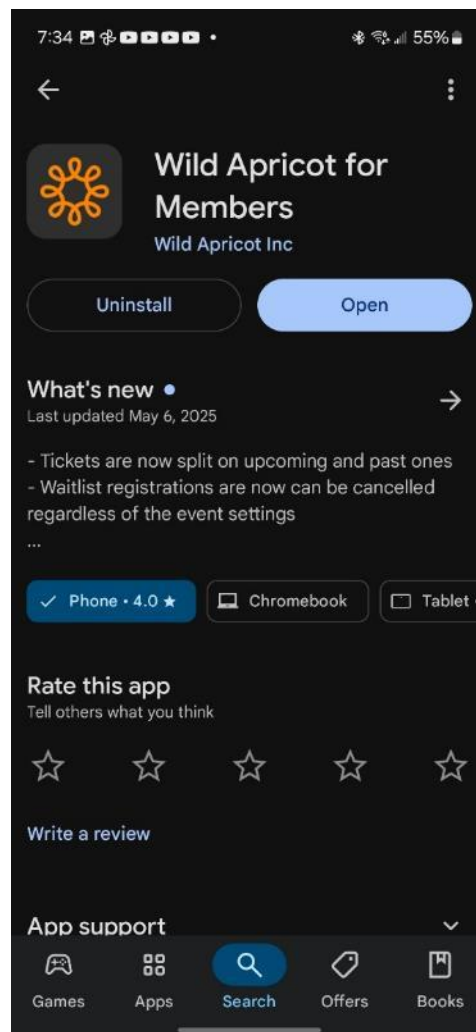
7:34 • 55%

Wild Apricot for Members
Wild Apricot Inc

Uninstall
Open

What's new •
Last updated May 6, 2025

- Tickets are now split on upcoming and past ones
- Waitlist registrations are now can be cancelled regardless of the event settings
...

Phone • 4.0 ★
Chromebook
Tablet

Rate this app
Tell others what you think

Write a review

App support

Games
Apps
Search
Offers
Books